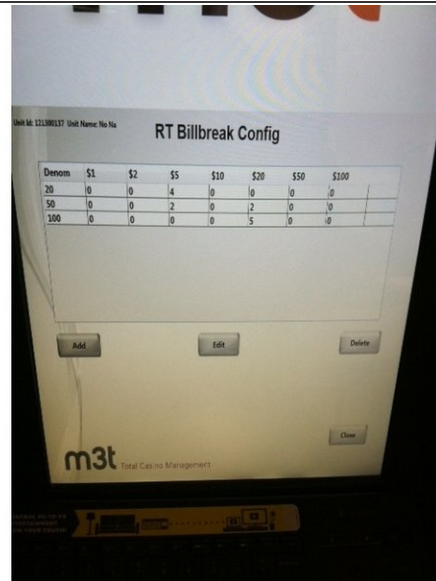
Unit Id: 121500137 Unit Name: No Na

RT Billbreak Config

| Denom | \$1 | \$2 | \$5 | \$10 | \$20 | \$50 | \$100 |
|---|---|---|---|---|---|---|---|
| 20 | 0 | 0 | 4 | 0 | 0 | 0 | 0 |
| 50 | 0 | 0 | 2 | 0 | 2 | 0 | 0 |
| 100 | 0 | 0 | 0 | 0 | 5 | 0 | 0 |

Add

Edit

Delete

Close

m3t Total Casino Management